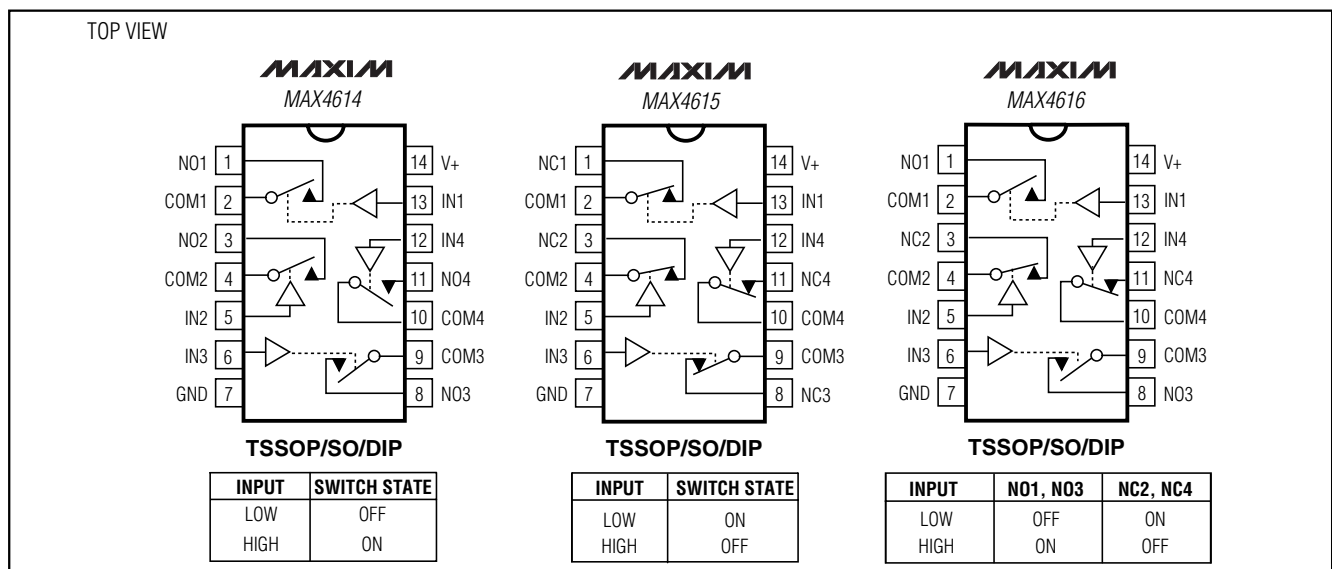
TOP VIEW

MAXIM
MAX4614

NO1 1
COM1 2
NO2 3
COM2 4
IN2 5
IN3 6
GND 7
14 V+
13 IN1
12 IN4
11 NO4
10 COM4
9 COM3
8 NO3

TSSOP/SO/DIP

| INPUT | SWITCH STATE |
|---|---|
| LOW | OFF |
| HIGH | ON |

MAXIM
MAX4615

NC1 1
COM1 2
NC2 3
COM2 4
IN2 5
IN3 6
GND 7
14 V+
13 IN1
12 IN4
11 NC4
10 COM4
9 COM3
8 NC3

TSSOP/SO/DIP

| INPUT | SWITCH STATE |
|---|---|
| LOW | ON |
| HIGH | OFF |

MAXIM
MAX4616

NO1 1
COM1 2
NC2 3
COM2 4
IN2 5
IN3 6
GND 7
14 V+
13 IN1
12 IN4
11 NC4
10 COM4
9 COM3
8 NO3

TSSOP/SO/DIP

| INPUT | NO1, NO3 | NC2, NC4 |
|---|---|---|
| LOW | OFF | ON |
| HIGH | ON | OFF |